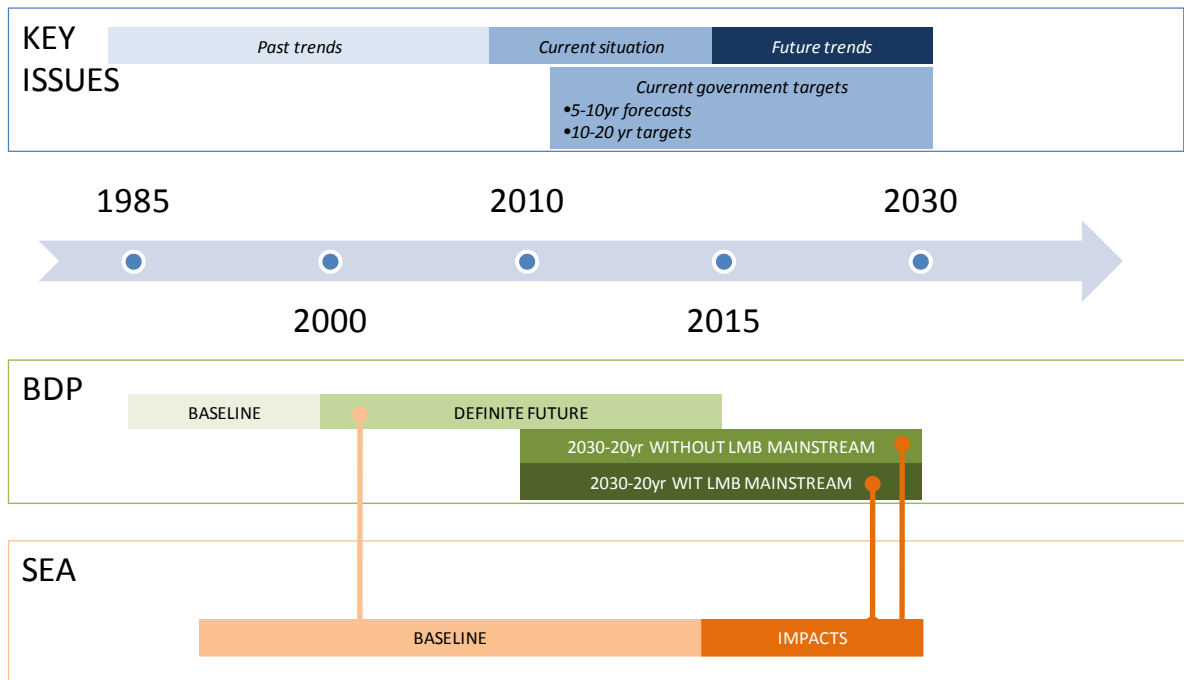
KEY ISSUES

Past trends

Current situation

Future trends

Current government targets
•5-10yr forecasts
•10-20 yr targets

1985

2010

2030

2000

2015

BDP

BASELINE

DEFINITE FUTURE

2030-20yr WITHOUT LMB MAINSTREAM

2030-20yr WIT LMB MAINSTREAM

SEA

BASELINE

IMPACTS